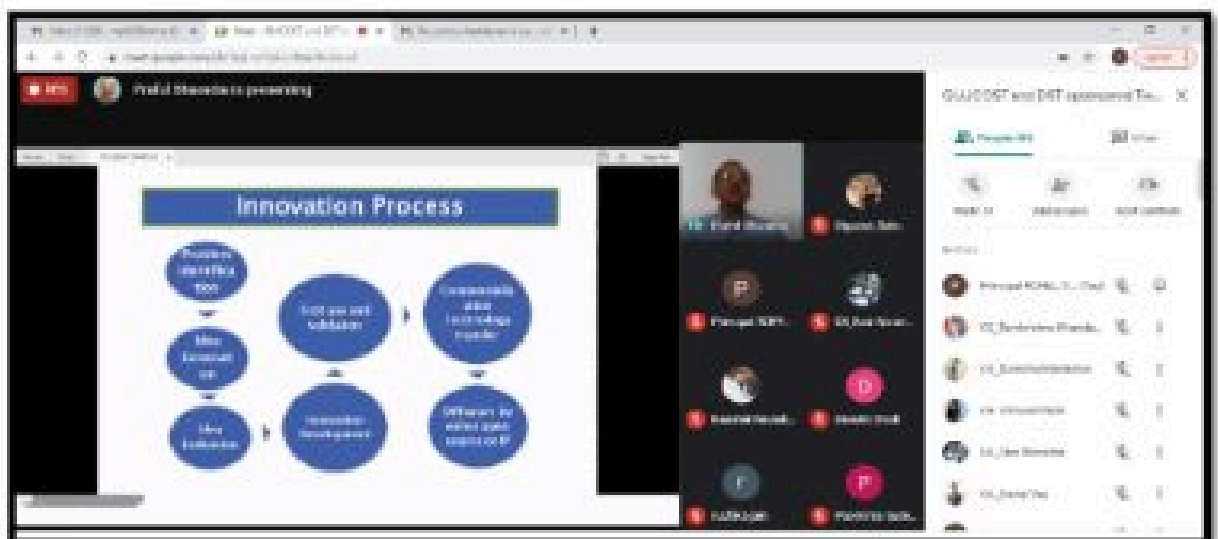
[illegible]

Prafull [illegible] is presenting

GUJCOST and DST sponsored T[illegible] ×

People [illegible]

Innovation Process

Problem identification

Idea Generation

Idea Evaluation

Test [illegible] validation

Innovation Development

Commercialization / Technology transfer

Diffusion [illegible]

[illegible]

P

D

P

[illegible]